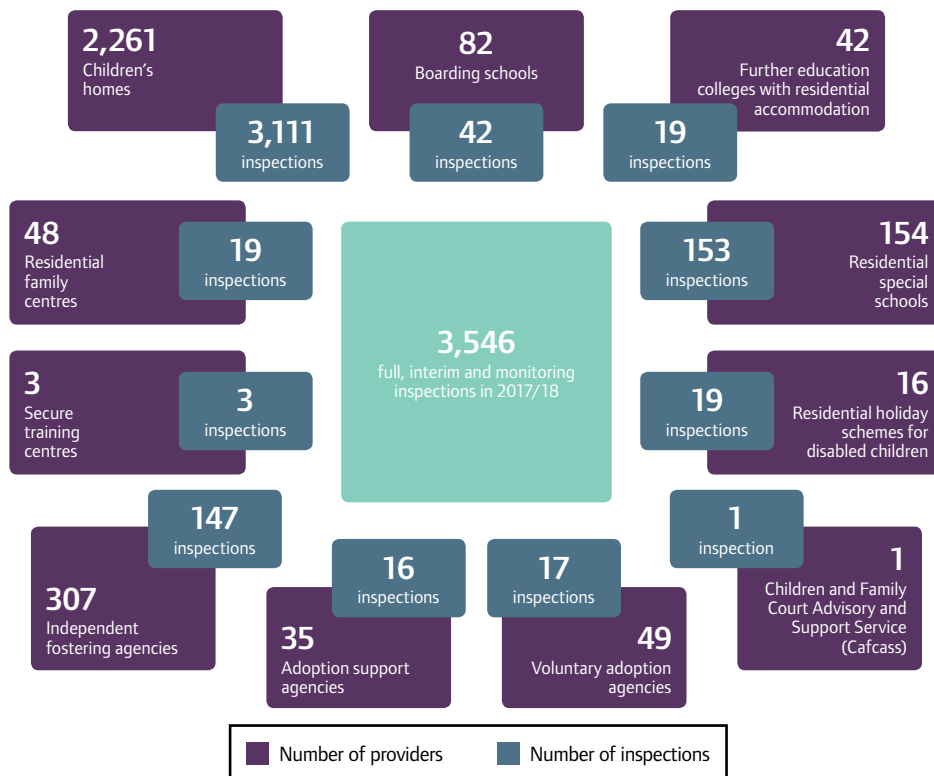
2,261
Children's homes

3,111
inspections

82
Boarding schools

42
inspections

42
Further education colleges with residential accommodation

19
inspections

48
Residential family centres

19
inspections

3,546
full, interim and monitoring inspections in 2017/18

153
inspections

154
Residential special schools

3
Secure training centres

3
inspections

19
inspections

16
Residential holiday schemes for disabled children

147
inspections

307
Independent fostering agencies

16
inspections

35
Adoption support agencies

17
inspections

49
Voluntary adoption agencies

1
inspection

1
Children and Family Court Advisory and Support Service (Cafcass)

Number of providers
Number of inspections